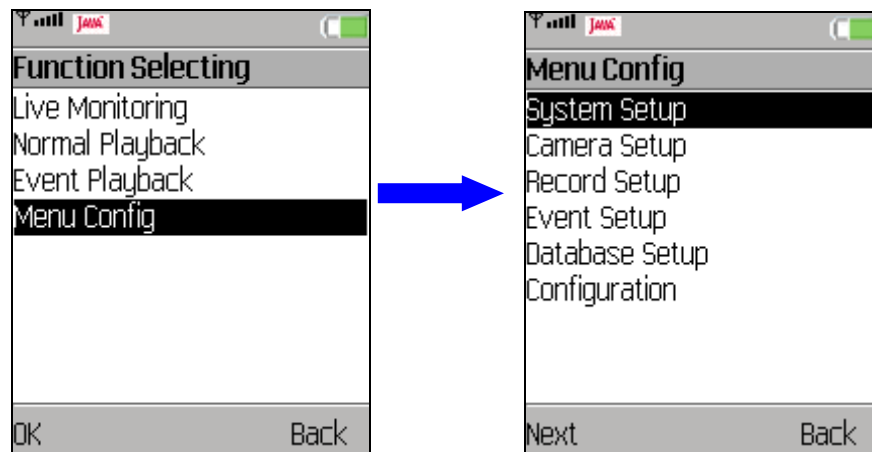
JAVA

Function Selecting

Live Monitoring
Normal Playback
Event Playback
Menu Config

OK Back

JAVA

Menu Config

System Setup
Camera Setup
Record Setup
Event Setup
Database Setup
Configuration

Next Back